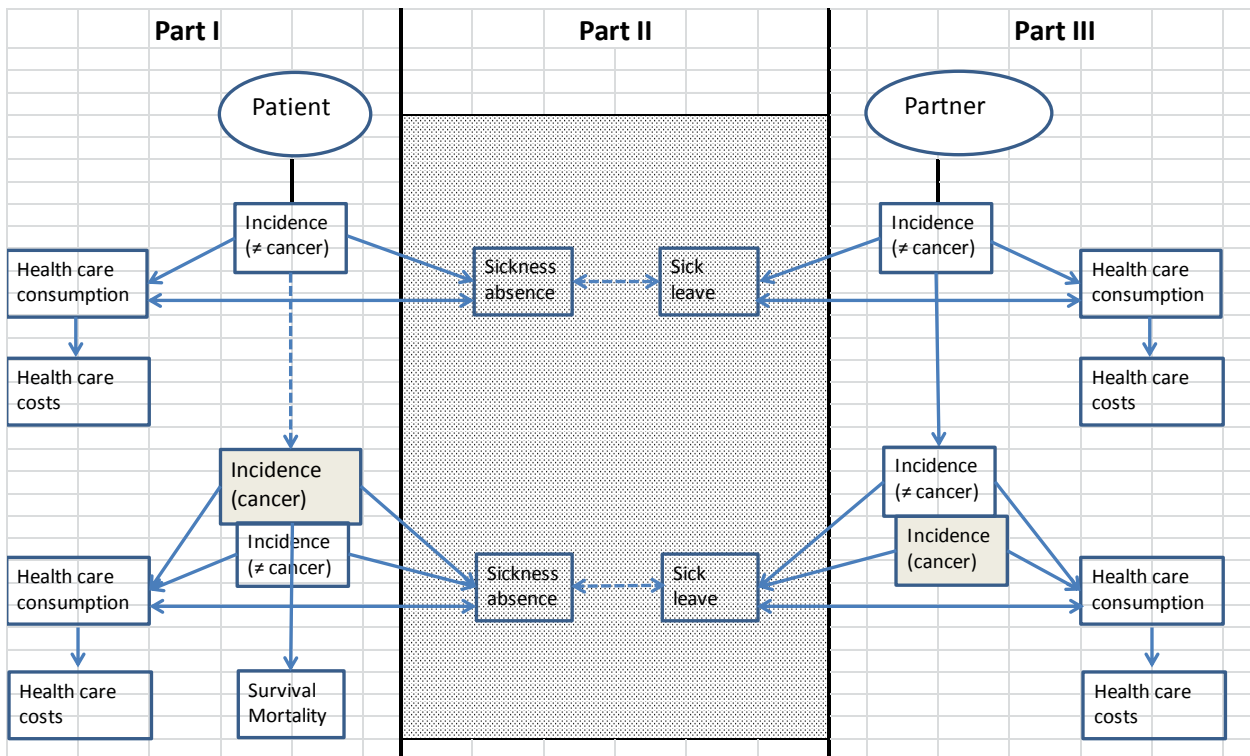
Part I

Patient

Incidence (≠ cancer)

Health care consumption

Health care costs

Incidence (cancer)

Incidence (≠ cancer)

Health care consumption

Health care costs

Survival Mortality

Part II

Sickness absence

Sick leave

Sickness absence

Sick leave

Part III

Partner

Incidence (≠ cancer)

Health care consumption

Health care costs

Incidence (≠ cancer)

Incidence (cancer)

Health care consumption

Health care costs